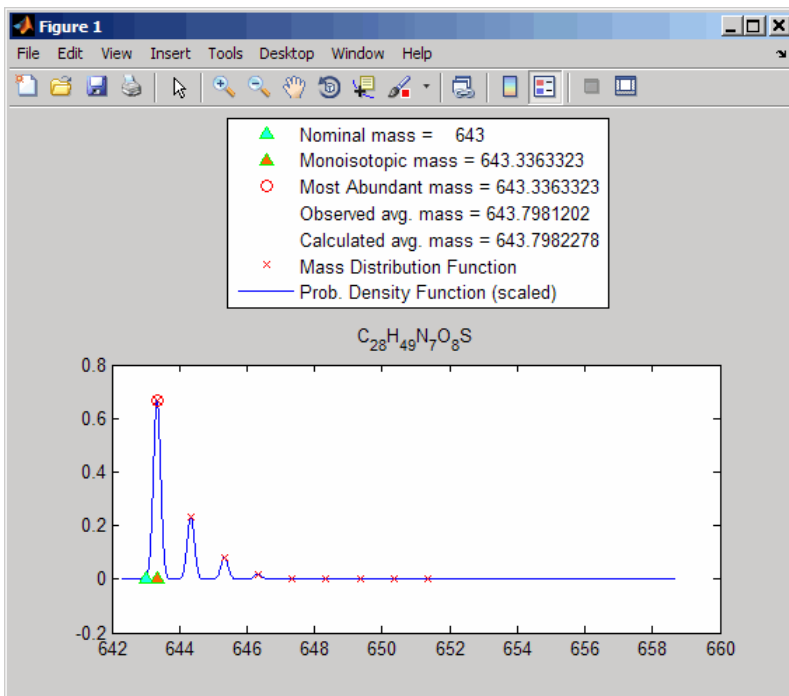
Figure 1

File Edit View Insert Tools Desktop Window Help

Nominal mass = 643
Monoisotopic mass = 643.3363323
Most Abundant mass = 643.3363323
Observed avg. mass = 643.7981202
Calculated avg. mass = 643.7982278
Mass Distribution Function
Prob. Density Function (scaled)

$C_{28}H_{49}N_7O_8S$

0.8
0.6
0.4
0.2
0
-0.2

642 644 646 648 650 652 654 656 658 660